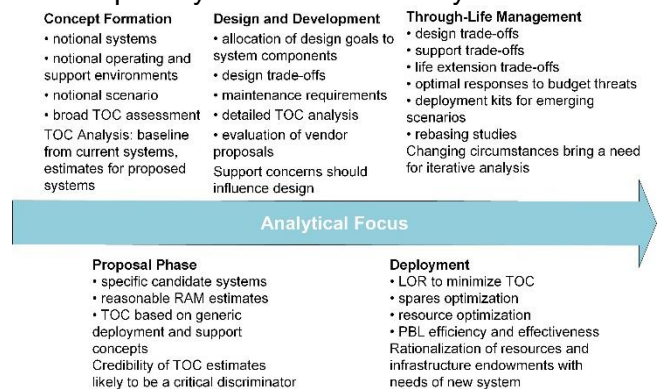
Concept Formation
• notional systems
• notional operating and support environments
• notional scenario
• broad TOC assessment
TOC Analysis: baseline from current systems, estimates for proposed systems

Design and Development
• allocation of design goals to system components
• design trade-offs
• maintenance requirements
• detailed TOC analysis
• evaluation of vendor proposals
Support concerns should influence design

Through-Life Management
• design trade-offs
• support trade-offs
• life extension trade-offs
• optimal responses to budget threats
• deployment kits for emerging scenarios
• rebasing studies
Changing circumstances bring a need for iterative analysis

Analytical Focus

Proposal Phase
• specific candidate systems
• reasonable RAM estimates
• TOC based on generic deployment and support concepts
Credibility of TOC estimates likely to be a critical discriminator

Deployment
• LOR to minimize TOC
• spares optimization
• resource optimization
• PBL efficiency and effectiveness
Rationalization of resources and infrastructure endowments with needs of new system